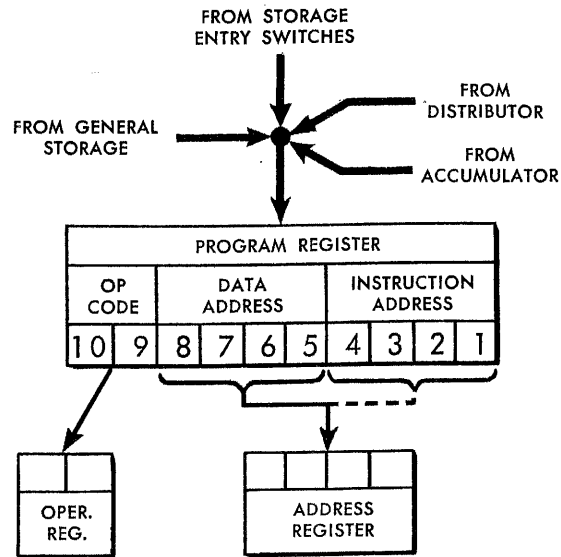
FROM STORAGE ENTRY SWITCHES

FROM GENERAL STORAGE

FROM DISTRIBUTOR

FROM ACCUMULATOR

| PROGRAM REGISTER | | | | | | | | | |
|---|---|---|---|---|---|---|---|---|---|
| OP CODE | | DATA ADDRESS | | | | INSTRUCTION ADDRESS | | | |
| 10 | 9 | 8 | 7 | 6 | 5 | 4 | 3 | 2 | 1 |

OPER. REG.

ADDRESS REGISTER